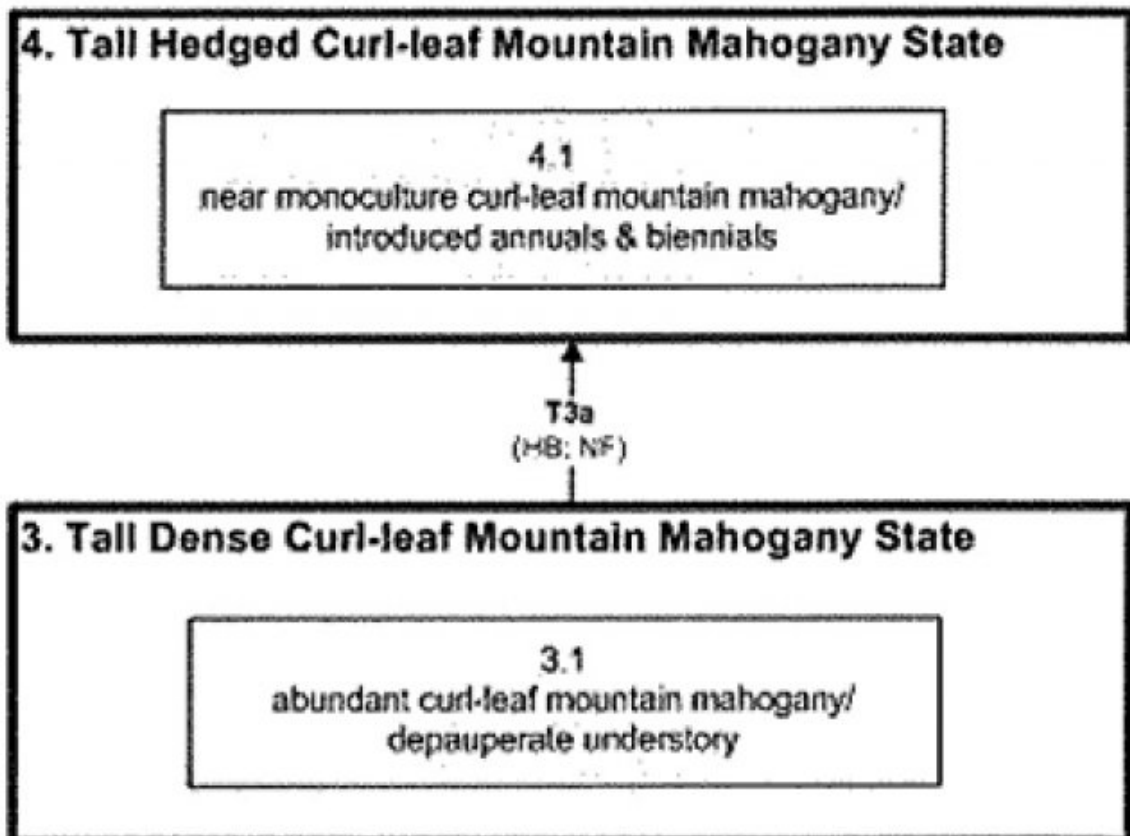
4. Tall Hedged Curl-leaf Mountain Mahogany State

4.1
near monoculture curl-leaf mountain mahogany/ introduced annuals & biennials

T3a
(HB; NF)

3. Tall Dense Curl-leaf Mountain Mahogany State

3.1
abundant curl-leaf mountain mahogany/ depauperate understory